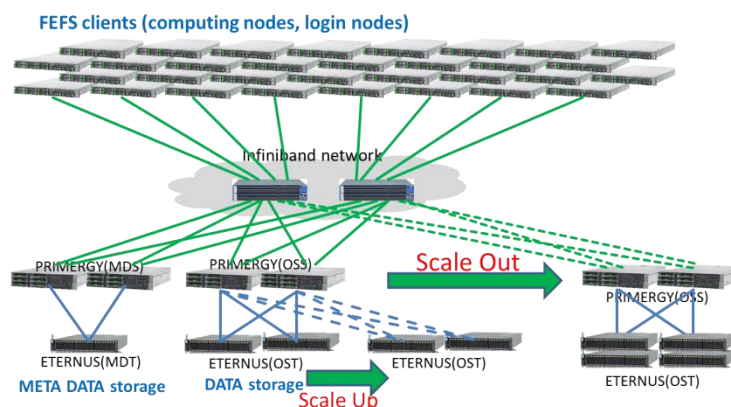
FEFS clients (computing nodes, login nodes)

Infiniband network

PRIMERGY(MDS)

PRIMERGY(OSS)

Scale Out

PRIMERGY(OSS)

ETERNUS(MDT)

META DATA storage

ETERNUS(OST)

DATA storage

ETERNUS(OST)

ETERNUS(OST)

Scale Up